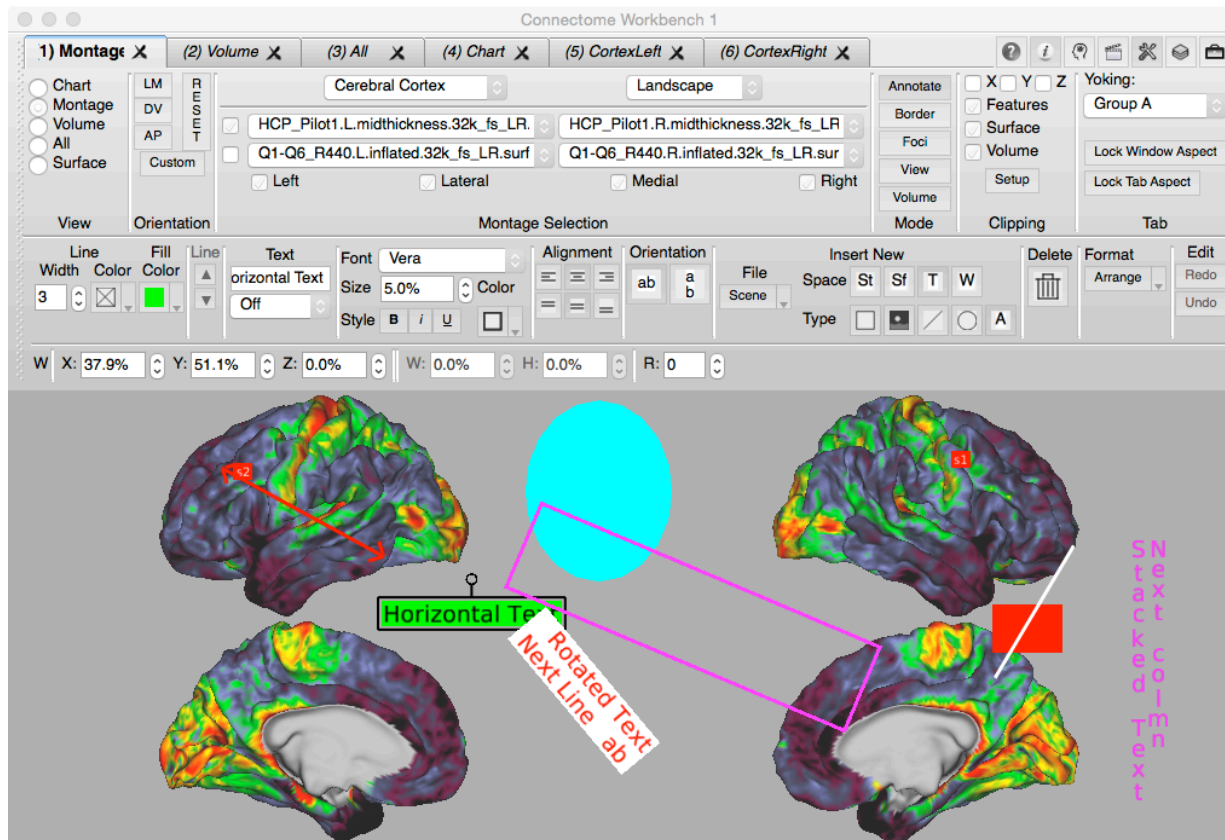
Connectome Workbench 1

1) Montage (2) Volume (3) All (4) Chart (5) CortexLeft (6) CortexRight

Chart
Montage
Volume
All
Surface
View

LM
DV
AP
RESET
Custom
Orientation

Cerebral Cortex
Landscape
HCP_Pilot1.L.midthickness.32k_fs_LR.
HCP_Pilot1.R.midthickness.32k_fs_LR
Q1-Q6_R440.L.inflated.32k_fs_LR.surf
Q1-Q6_R440.R.inflated.32k_fs_LR.sur
Left Lateral Medial Right
Montage Selection

Annotate
Border
Foci
View
Volume
Mode

X Y Z
Features
Surface
Volume
Setup
Clipping

Yoking:
Group A
Lock Window Aspect
Lock Tab Aspect
Tab

Line Width 3
Color
Fill Color
Line
Text
orizontal Text
Off
Font Vera
Size 5.0%
Color
Style B i U
Alignment
Orientation
ab
a b
File
Scene
Insert New
Space St Sf T W
Type A
Delete
Format
Arrange
Edit
Redo
Undo

W X: 37.9% Y: 51.1% Z: 0.0% W: 0.0% H: 0.0% R: 0

s2
s1
Horizontal Text
Rotated Text
Next Line ab
Stacked Text
Next colmn